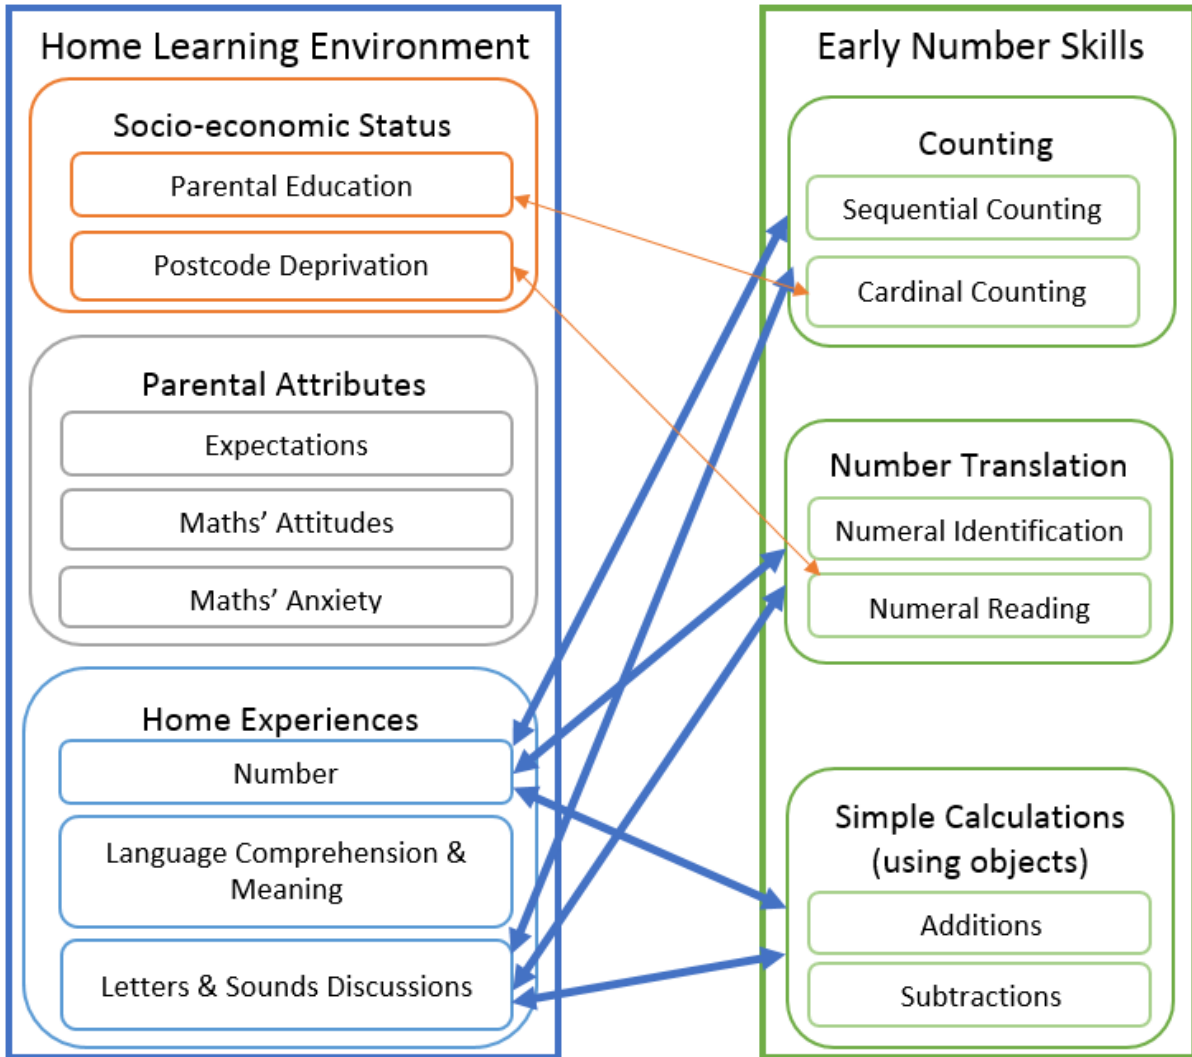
Home Learning Environment

Socio-economic Status

Parental Education

Postcode Deprivation

Parental Attributes

Expectations

Maths' Attitudes

Maths' Anxiety

Home Experiences

Number

Language Comprehension & Meaning

Letters & Sounds Discussions

Early Number Skills

Counting

Sequential Counting

Cardinal Counting

Number Translation

Numeral Identification

Numeral Reading

Simple Calculations (using objects)

Additions

Subtractions